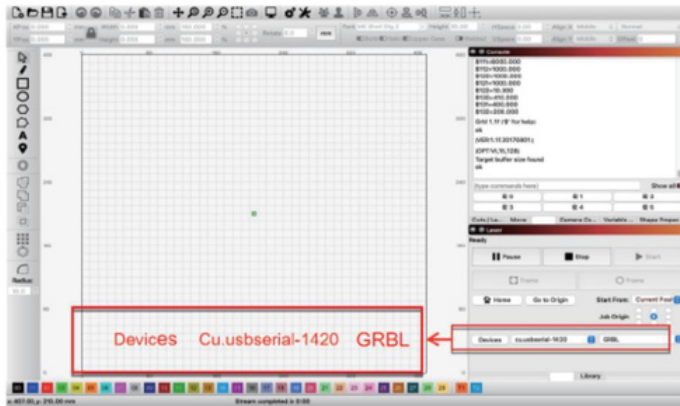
$111=8000.000
$110=1000.000
$120=1000.000
$121=1000.000
$122=10.000
$130=410.000
$131=400.000
$132=200.000
Grbl 1.1f ['$' for help]
ok
[VER:1.1f.20170801:]
[OPT:VL,15,128]
Target buffer size found
ok

Console
Laser
Ready
Pause
Stop
Start
Frame
Frame
Home
Go to Origin
Start From:
Current Position
Job Origin
Devices
cu.usbserial-1420
GRBL
Library

Devices Cu.usbserial-1420 GRBL

Stream completed in 0:00